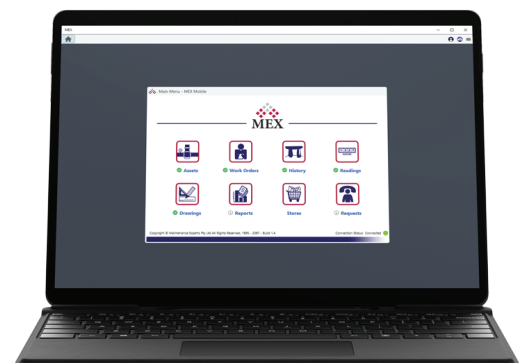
MEX

Main Menu - MEX Mobile

MEX

Assets

Work Orders

History

Readings

Drawings

Reports

Stores

Requests

Copyright © Maintenance Experts Pty Ltd All Rights Reserved. 1995 - 2007 - Build 1.6

Connection Status: Connected